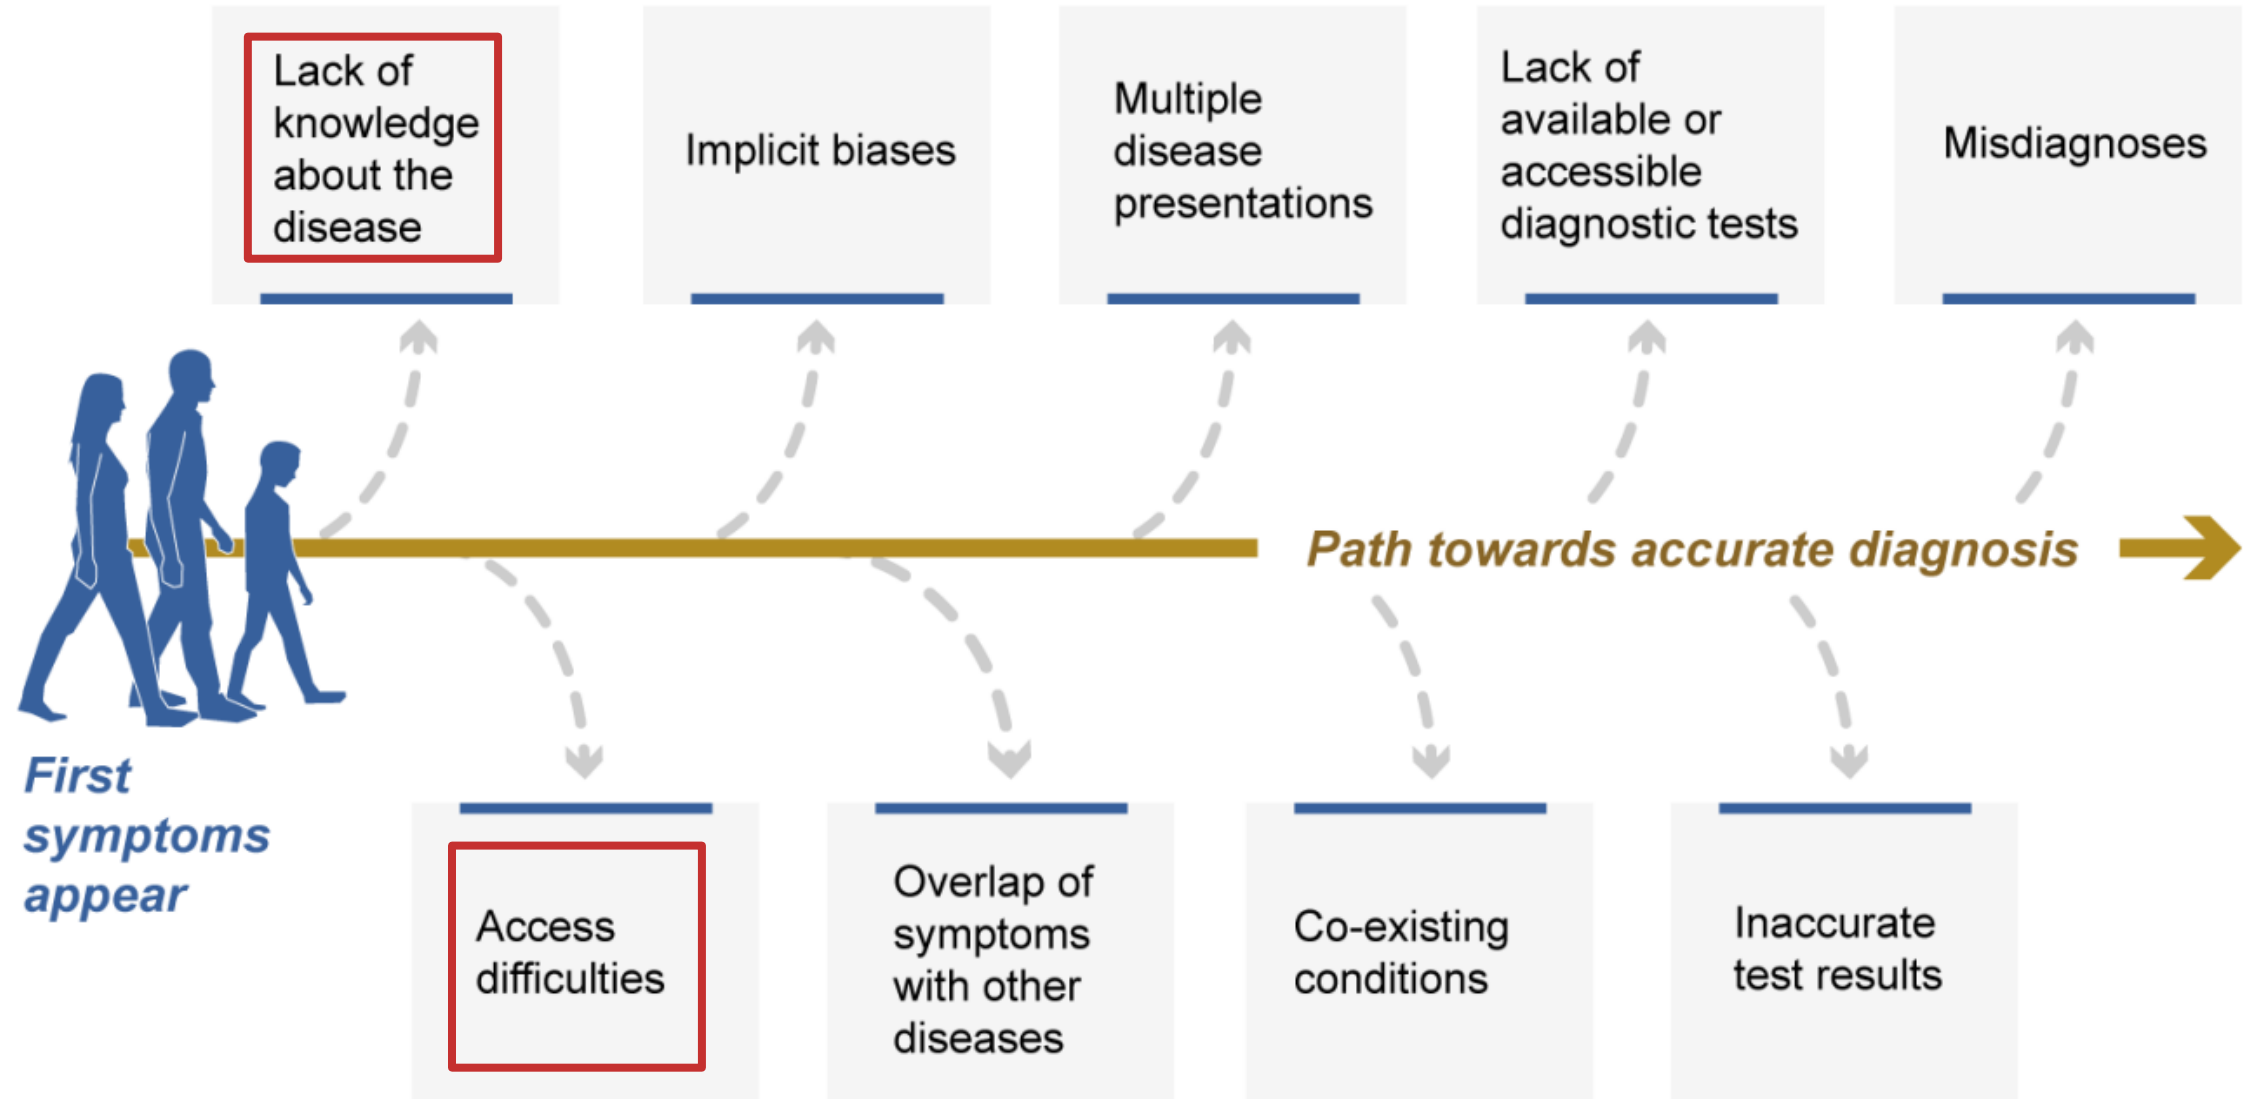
Lack of knowledge about the disease

Implicit biases

Multiple disease presentations

Lack of available or accessible diagnostic tests

Misdiagnoses

First symptoms appear

Path towards accurate diagnosis

Access difficulties

Overlap of symptoms with other diseases

Co-existing conditions

Inaccurate test results